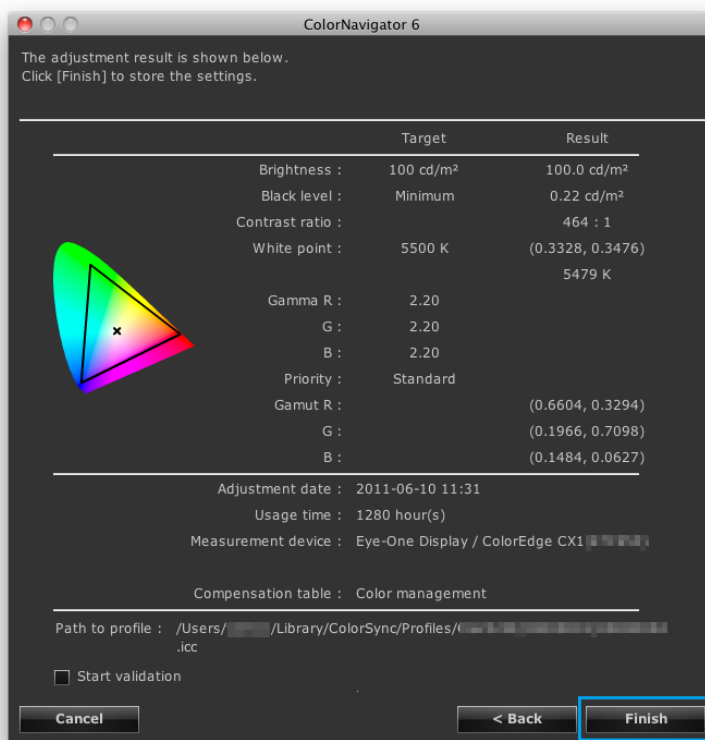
ColorNavigator 6

The adjustment result is shown below.
Click [Finish] to store the settings.

| | Target | Result |
|---|---|---|
| Brightness : | 100 cd/m² | 100.0 cd/m² |
| Black level : | Minimum | 0.22 cd/m² |
| Contrast ratio : | | 464 : 1 |
| White point : | 5500 K | (0.3328, 0.3476) |
| | | 5479 K |
| Gamma R : | 2.20 | |
| G : | 2.20 | |
| B : | 2.20 | |
| Priority : | Standard | |
| Gamut R : | | (0.6604, 0.3294) |
| G : | | (0.1966, 0.7098) |
| B : | | (0.1484, 0.0627) |

Adjustment date : 2011-06-10 11:31
Usage time : 1280 hour(s)
Measurement device : Eye-One Display / ColorEdge CX1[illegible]

Compensation table : Color management

Path to profile : /Users/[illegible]/Library/ColorSync/Profiles/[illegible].icc

Start validation

Cancel
< Back
Finish